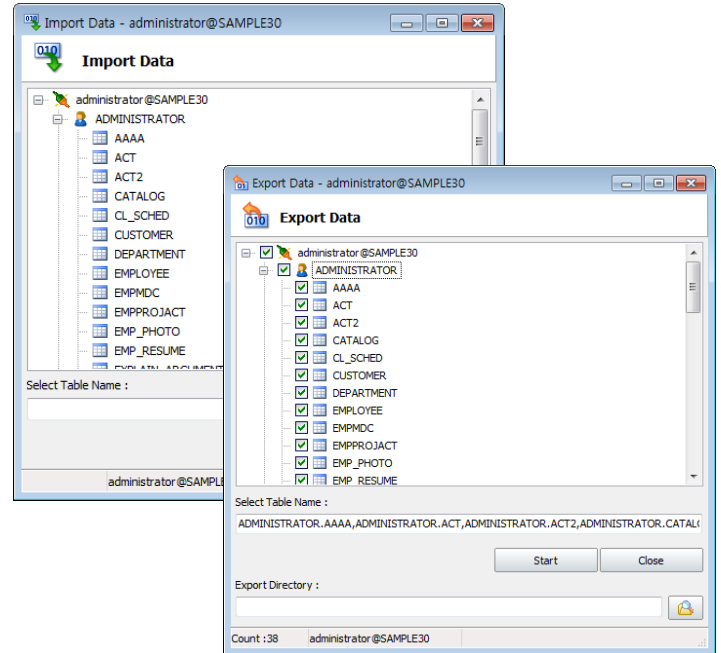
Import Data - administrator@SAMPLE30

Import Data

administrator@SAMPLE30
ADMINISTRATOR
AAAA
ACT
ACT2
CATALOG
CL_SCHED
CUSTOMER
DEPARTMENT
EMPLOYEE
EMPMDC
EMPPROJACT
EMP_PHOTO
EMP_RESUME
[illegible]

Select Table Name :

administrator@SAMPLE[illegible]

Export Data - administrator@SAMPLE30

Export Data

administrator@SAMPLE30
ADMINISTRATOR
AAAA
ACT
ACT2
CATALOG
CL_SCHED
CUSTOMER
DEPARTMENT
EMPLOYEE
EMPMDC
EMPPROJACT
EMP_PHOTO
EMP_RESUME

Select Table Name :

ADMINISTRATOR.AAAA,ADMINISTRATOR.ACT,ADMINISTRATOR.ACT2,ADMINISTRATOR.CATAL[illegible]

Start
Close

Export Directory :

Count :38
administrator@SAMPLE30